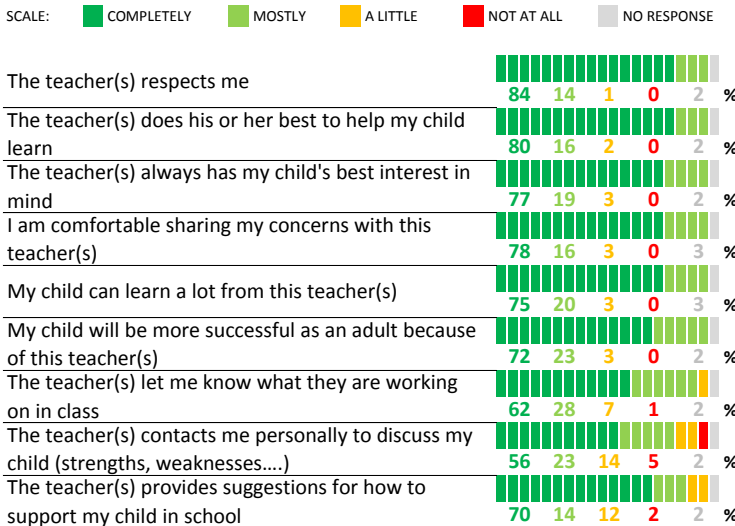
SCALE: COMPLETELY MOSTLY A LITTLE NOT AT ALL NO RESPONSE

| | | | | | | |
|---|---|---|---|---|---|---|
| The teacher(s) respects me | 84 | 14 | 1 | 0 | 2 | % |
| The teacher(s) does his or her best to help my child learn | 80 | 16 | 2 | 0 | 2 | % |
| The teacher(s) always has my child's best interest in mind | 77 | 19 | 3 | 0 | 2 | % |
| I am comfortable sharing my concerns with this teacher(s) | 78 | 16 | 3 | 0 | 3 | % |
| My child can learn a lot from this teacher(s) | 75 | 20 | 3 | 0 | 3 | % |
| My child will be more successful as an adult because of this teacher(s) | 72 | 23 | 3 | 0 | 2 | % |
| The teacher(s) let me know what they are working on in class | 62 | 28 | 7 | 1 | 2 | % |
| The teacher(s) contacts me personally to discuss my child (strengths, weaknesses….) | 56 | 23 | 14 | 5 | 2 | % |
| The teacher(s) provides suggestions for how to support my child in school | 70 | 14 | 12 | 2 | 2 | % |